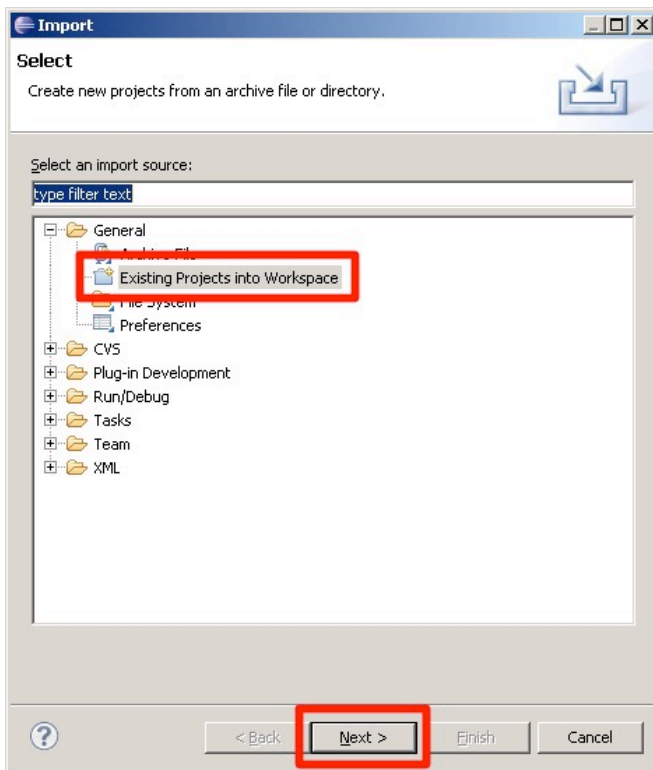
Import

Select

Create new projects from an archive file or directory.

Select an import source:

type filter text

General
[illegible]
Existing Projects into Workspace
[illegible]
Preferences
CVS
Plug-in Development
Run/Debug
Tasks
Team
XML

?

< Back

Next >

Finish

Cancel